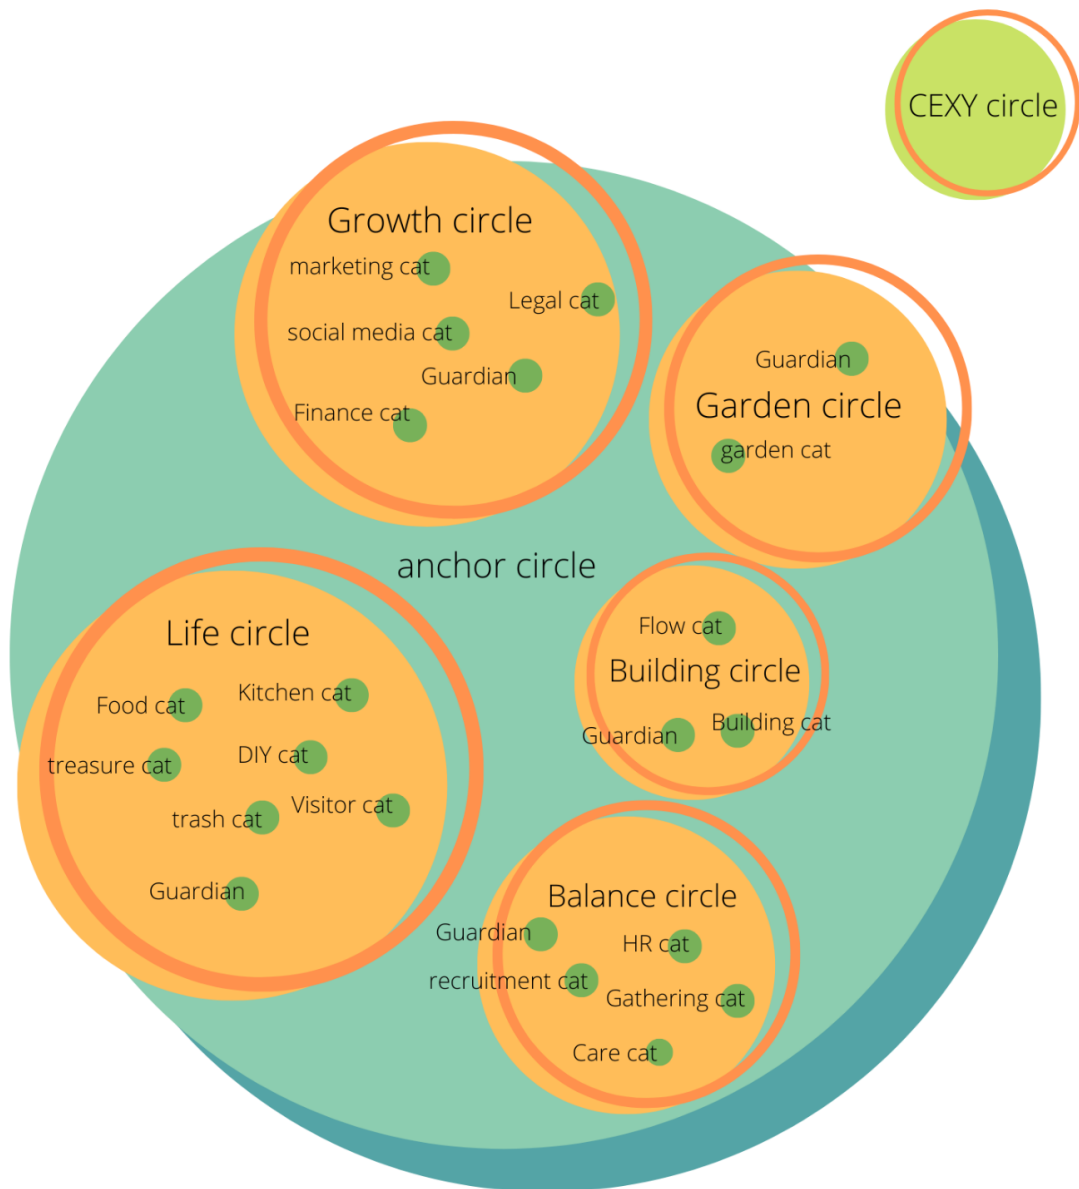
CEXY circle

Growth circle
marketing cat
Legal cat
social media cat
Guardian
Finance cat

Guardian
Garden circle
garden cat

anchor circle

Life circle
Food cat
Kitchen cat
treasure cat
DIY cat
trash cat
Visitor cat
Guardian

Flow cat
Building circle
Guardian
Building cat

Balance circle
Guardian
HR cat
recruitment cat
Gathering cat
Care cat